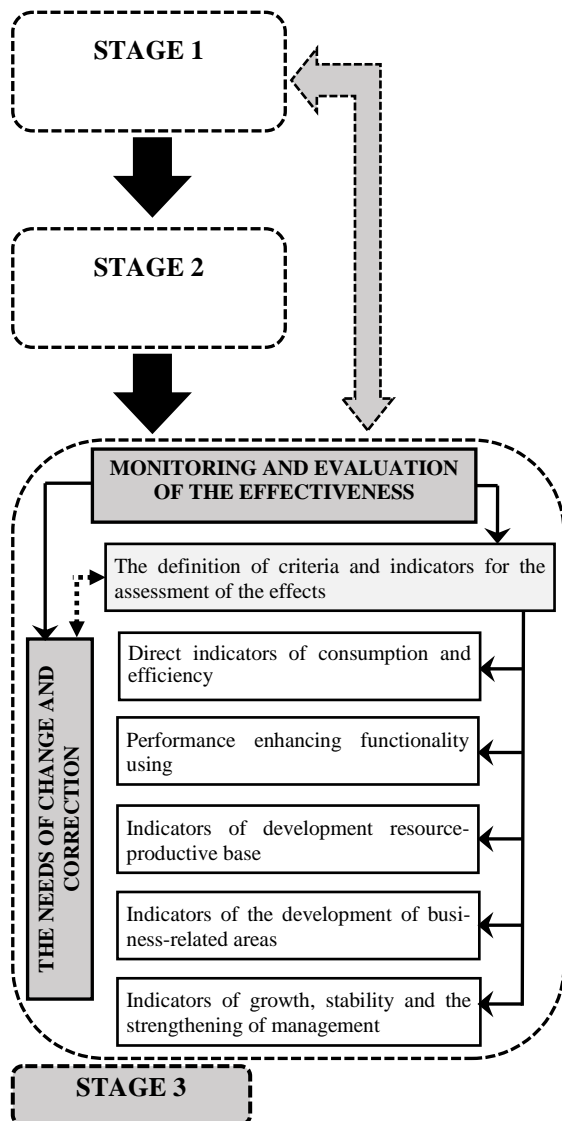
STAGE 1

STAGE 2

MONITORING AND EVALUATION OF THE EFFECTIVENESS

The definition of criteria and indicators for the assessment of the effects

THE NEEDS OF CHANGE AND CORRECTION

Direct indicators of consumption and efficiency

Performance enhancing functionality using

Indicators of development resource-productive base

Indicators of the development of business-related areas

Indicators of growth, stability and the strengthening of management

STAGE 3